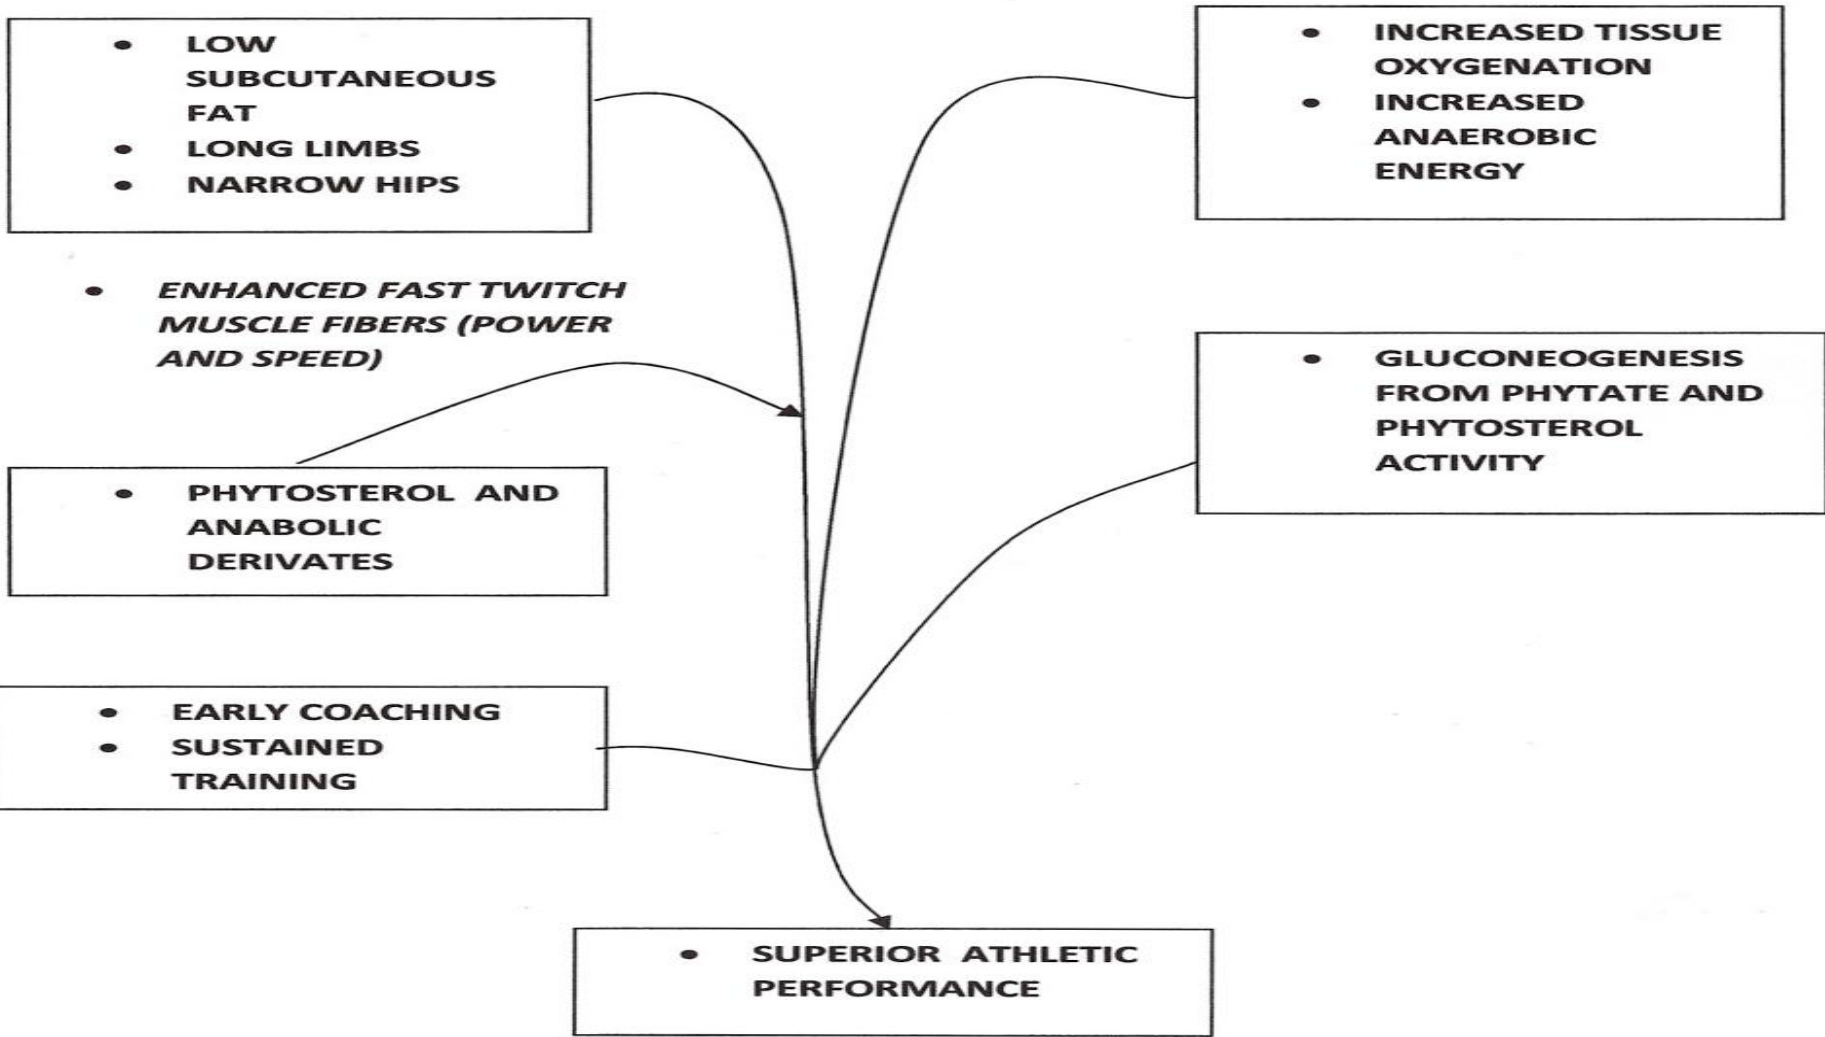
• LOW SUBCUTANEOUS FAT
• LONG LIMBS
• NARROW HIPS

• INCREASED TISSUE OXYGENATION
• INCREASED ANAEROBIC ENERGY

• *ENHANCED FAST TWITCH MUSCLE FIBERS (POWER AND SPEED)*

• GLUCONEOGENESIS FROM PHYTATE AND PHYTOSTEROL ACTIVITY

• PHYTOSTEROL AND ANABOLIC DERIVATES

• EARLY COACHING
• SUSTAINED TRAINING

• SUPERIOR ATHLETIC PERFORMANCE